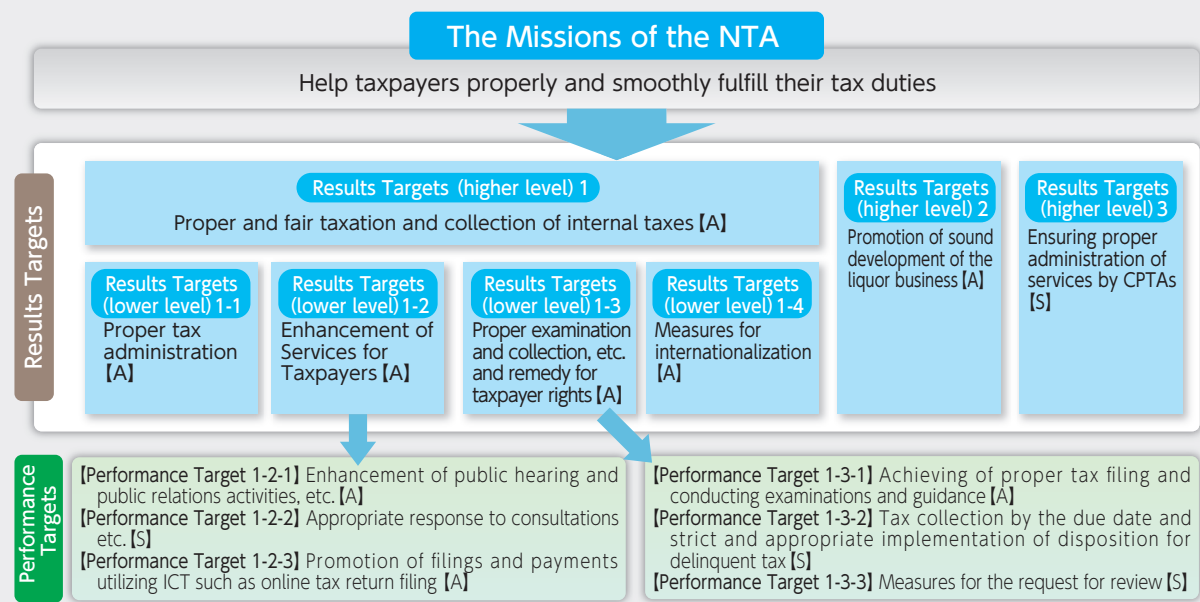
The Missions of the NTA

Help taxpayers properly and smoothly fulfill their tax duties

Results Targets

Results Targets (higher level) 1

Proper and fair taxation and collection of internal taxes【A】

Results Targets (higher level) 2

Promotion of sound development of the liquor business【A】

Results Targets (higher level) 3

Ensuring proper administration of services by CPTAs【S】

Results Targets (lower level) 1-1

Proper tax administration【A】

Results Targets (lower level) 1-2

Enhancement of Services for Taxpayers【A】

Results Targets (lower level) 1-3

Proper examination and collection, etc. and remedy for taxpayer rights【A】

Results Targets (lower level) 1-4

Measures for internationalization【A】

Performance Targets

【Performance Target 1-2-1】Enhancement of public hearing and public relations activities, etc.【A】

【Performance Target 1-2-2】Appropriate response to consultations etc.【S】

【Performance Target 1-2-3】Promotion of filings and payments utilizing ICT such as online tax return filing【A】

【Performance Target 1-3-1】Achieving of proper tax filing and conducting examinations and guidance【A】

【Performance Target 1-3-2】Tax collection by the due date and strict and appropriate implementation of disposition for delinquent tax【S】

【Performance Target 1-3-3】Measures for the request for review【S】